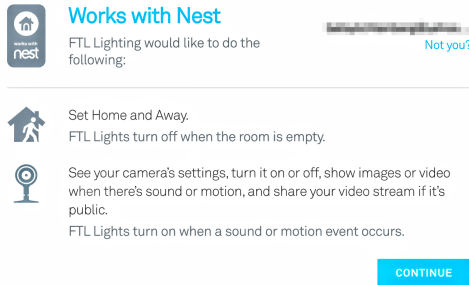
works with nest

Works with Nest

FTL Lighting would like to do the following:

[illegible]

Not you?

Set Home and Away.

FTL Lights turn off when the room is empty.

See your camera's settings, turn it on or off, show images or video when there's sound or motion, and share your video stream if it's public.

FTL Lights turn on when a sound or motion event occurs.

CONTINUE